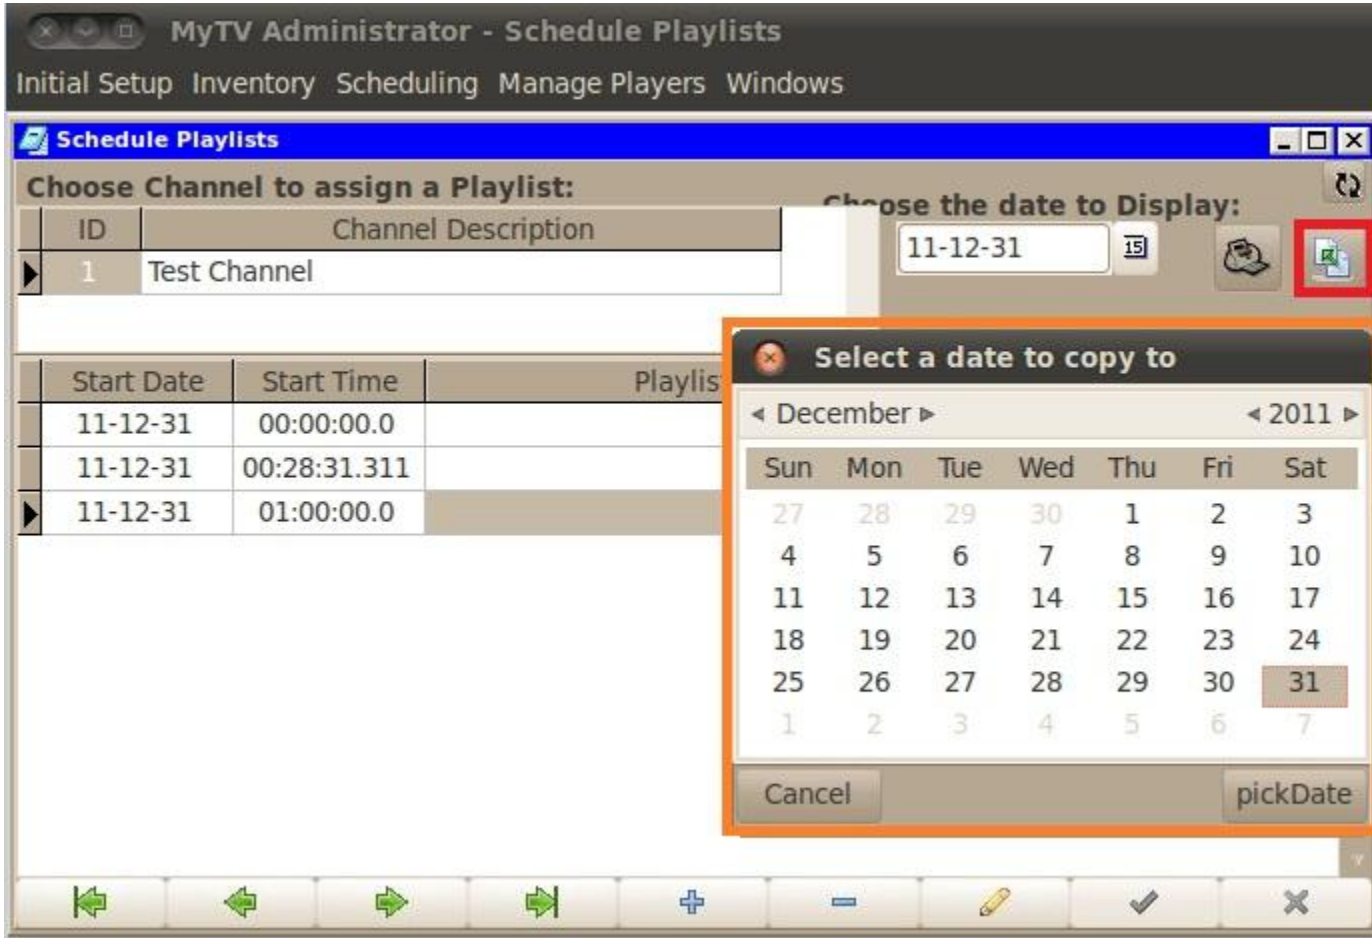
MyTV Administrator - Schedule Playlists

Initial Setup Inventory Scheduling Manage Players Windows

Schedule Playlists

Choose Channel to assign a Playlist:

| ID | Channel Description |
|---|---|
| 1 | Test Channel |

Choose the date to Display:

11-12-31 15

| Start Date | Start Time | Playlis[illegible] |
|---|---|---|
| 11-12-31 | 00:00:00.0 | |
| 11-12-31 | 00:28:31.311 | |
| 11-12-31 | 01:00:00.0 | |

Select a date to copy to

◂ December ▸ ◂ 2011 ▸

| Sun | Mon | Tue | Wed | Thu | Fri | Sat |
|---|---|---|---|---|---|---|
| 27 | 28 | 29 | 30 | 1 | 2 | 3 |
| 4 | 5 | 6 | 7 | 8 | 9 | 10 |
| 11 | 12 | 13 | 14 | 15 | 16 | 17 |
| 18 | 19 | 20 | 21 | 22 | 23 | 24 |
| 25 | 26 | 27 | 28 | 29 | 30 | 31 |
| 1 | 2 | 3 | 4 | 5 | 6 | 7 |

Cancel pickDate